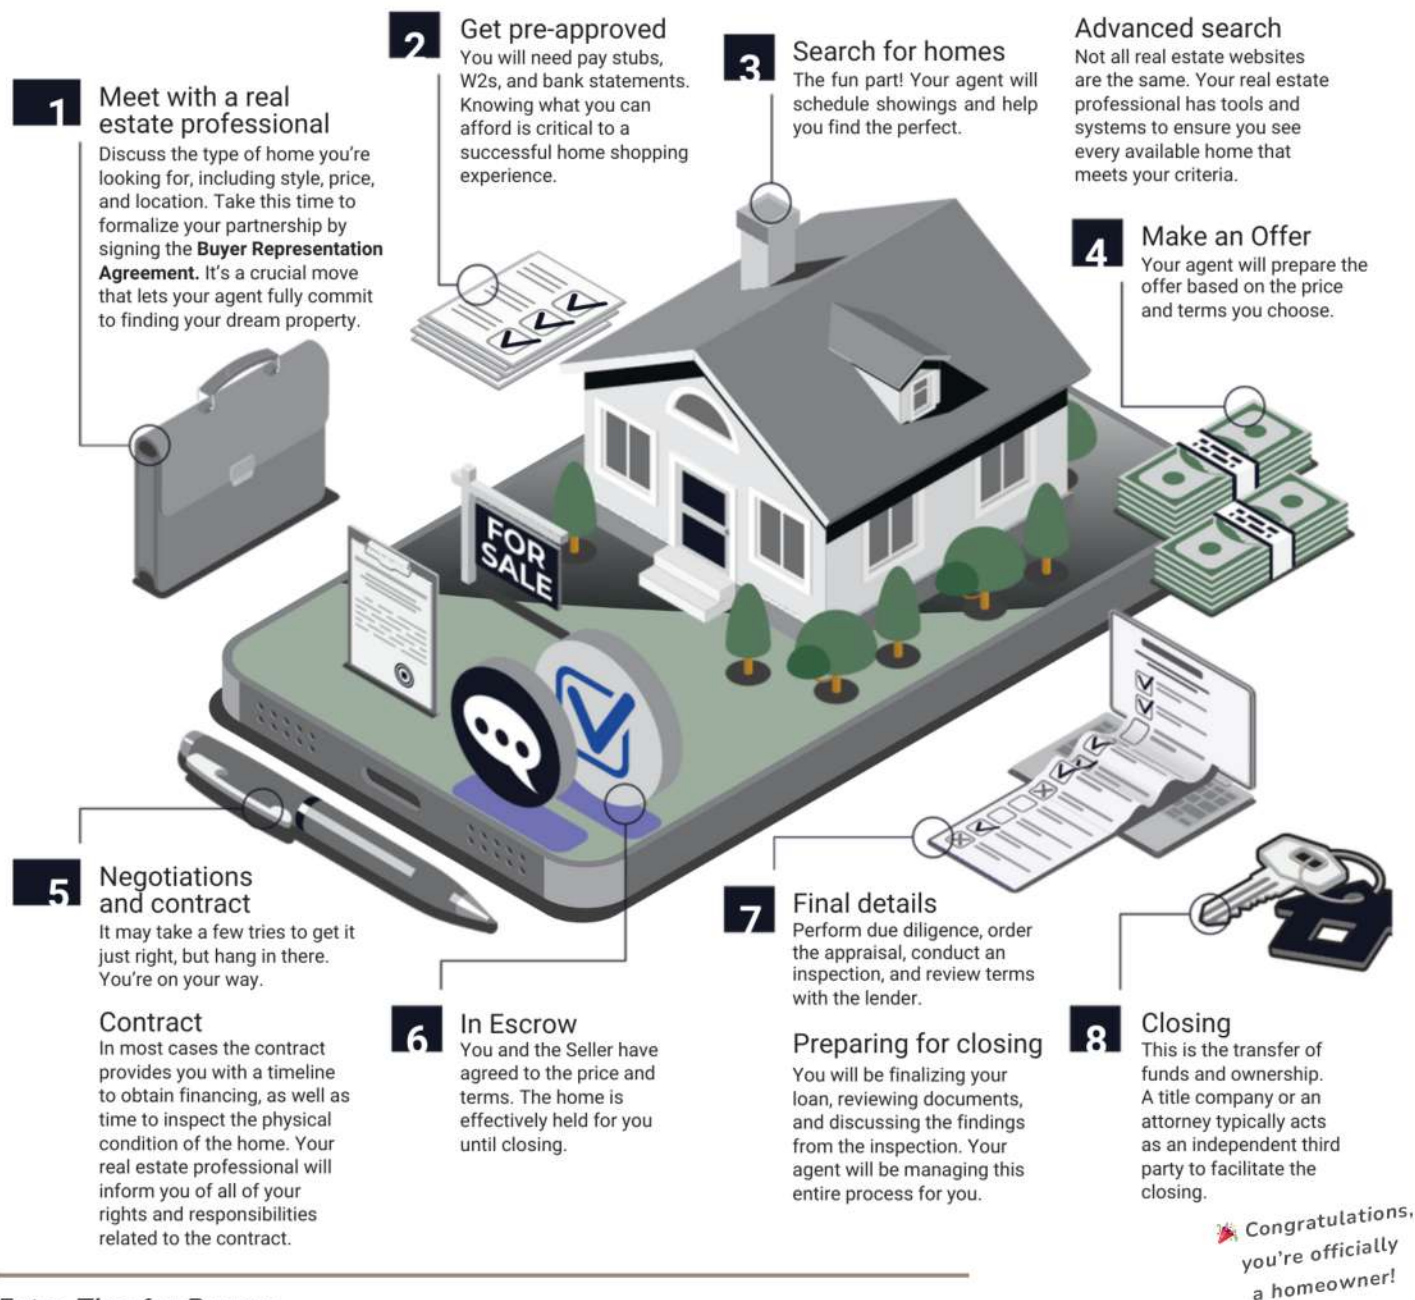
1 Meet with a real estate professional
Discuss the type of home you're looking for, including style, price, and location. Take this time to formalize your partnership by signing the **Buyer Representation Agreement.** It's a crucial move that lets your agent fully commit to finding your dream property.

2 Get pre-approved
You will need pay stubs, W2s, and bank statements. Knowing what you can afford is critical to a successful home shopping experience.

3 Search for homes
The fun part! Your agent will schedule showings and help you find the perfect.

Advanced search
Not all real estate websites are the same. Your real estate professional has tools and systems to ensure you see every available home that meets your criteria.

4 Make an Offer
Your agent will prepare the offer based on the price and terms you choose.

FOR SALE

5 Negotiations and contract
It may take a few tries to get it just right, but hang in there. You're on your way.

Contract
In most cases the contract provides you with a timeline to obtain financing, as well as time to inspect the physical condition of the home. Your real estate professional will inform you of all of your rights and responsibilities related to the contract.

6 In Escrow
You and the Seller have agreed to the price and terms. The home is effectively held for you until closing.

7 Final details
Perform due diligence, order the appraisal, conduct an inspection, and review terms with the lender.

Preparing for closing
You will be finalizing your loan, reviewing documents, and discussing the findings from the inspection. Your agent will be managing this entire process for you.

8 Closing
This is the transfer of funds and ownership. A title company or an attorney typically acts as an independent third party to facilitate the closing.

Congratulations, you're officially a homeowner!

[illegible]